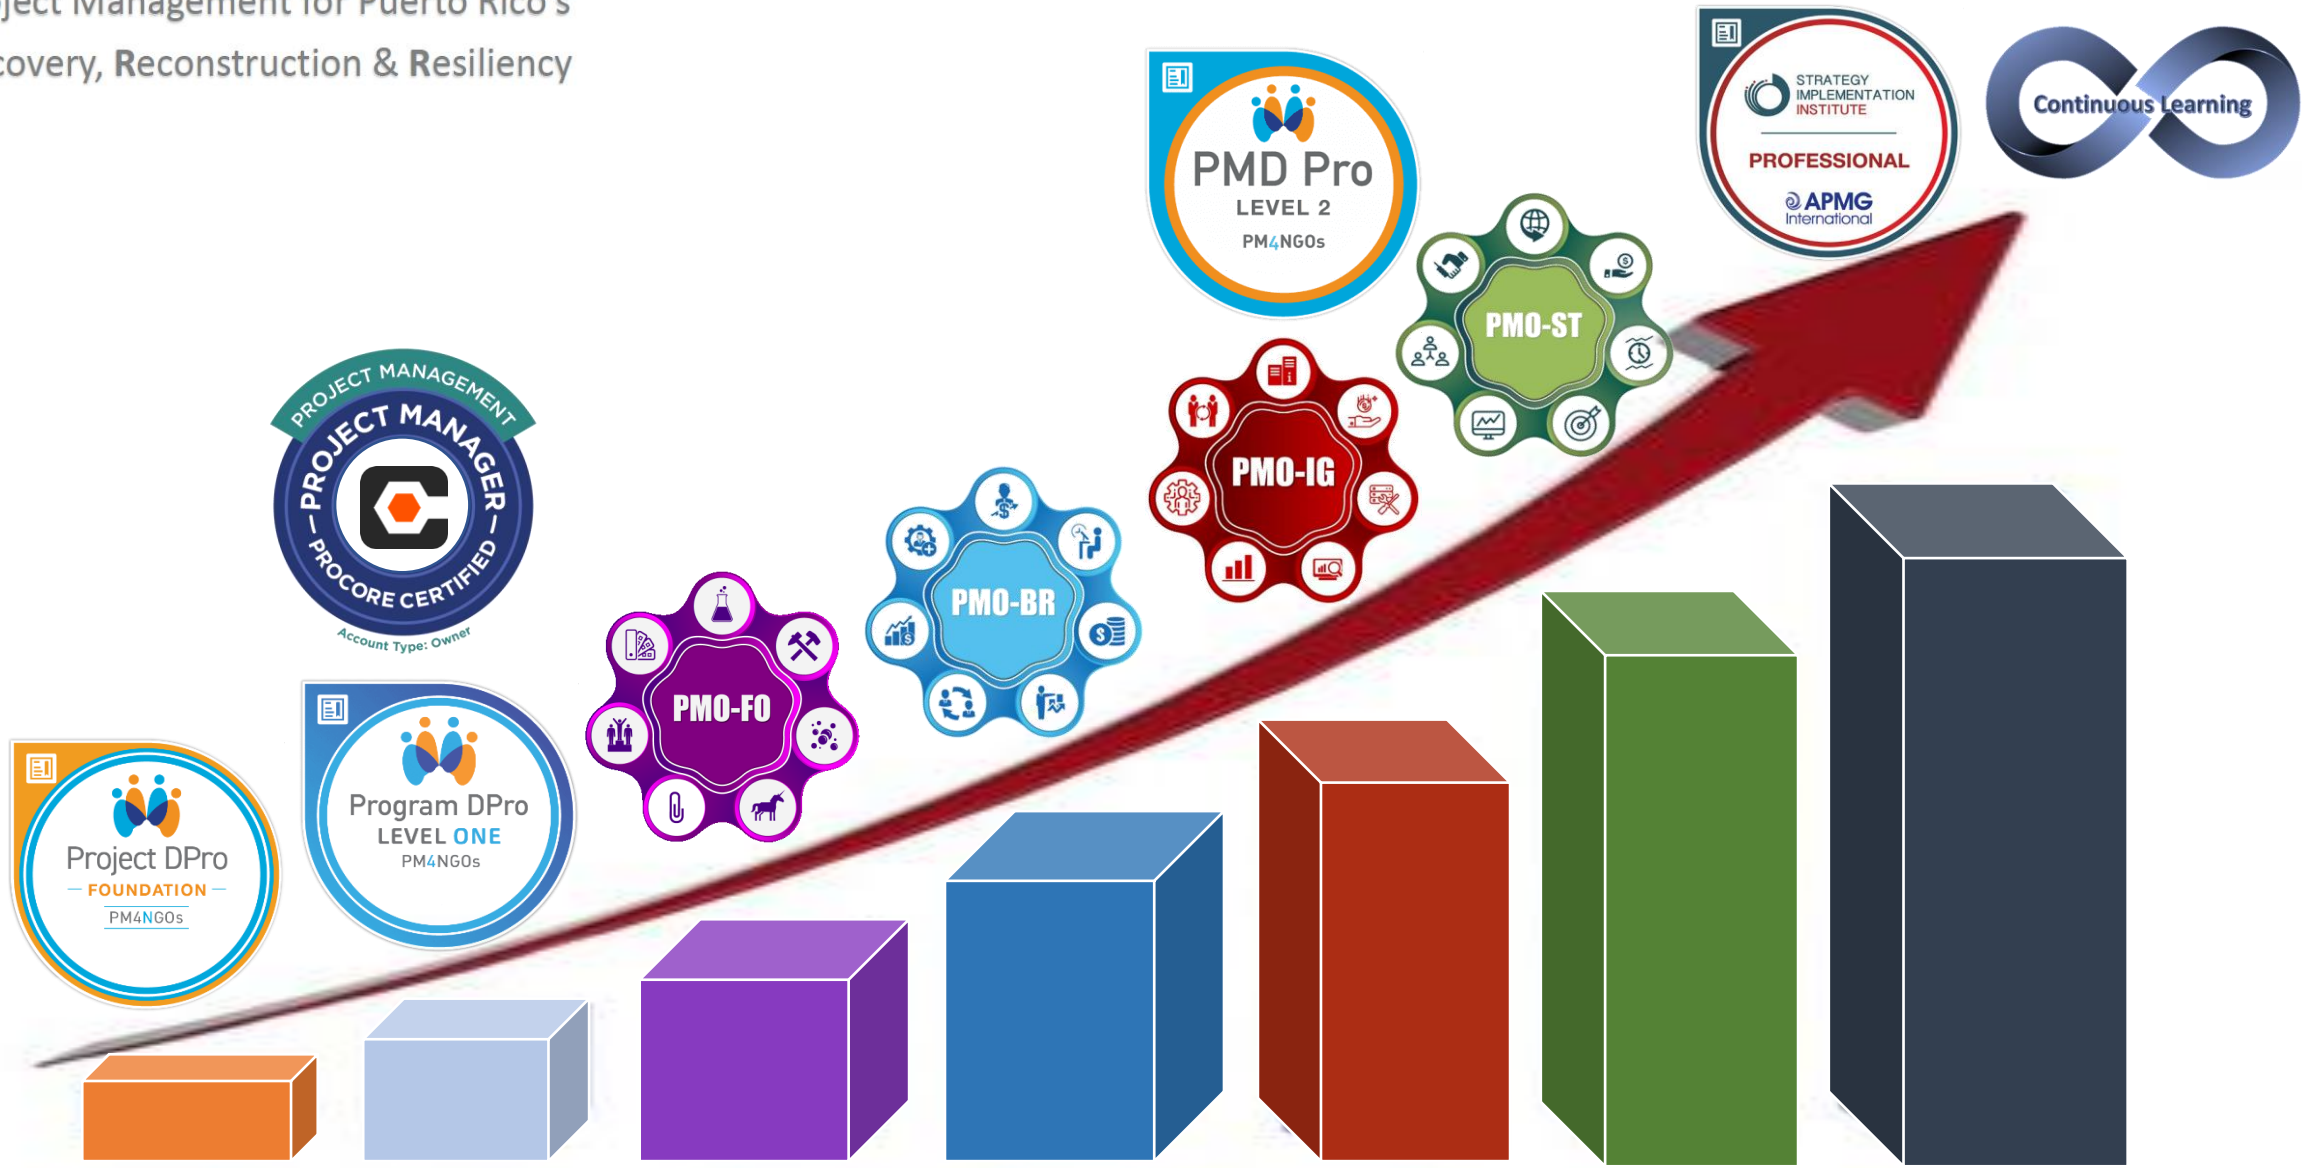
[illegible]ject Management for Puerto Rico's
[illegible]covery, Reconstruction & Resiliency

PMD Pro
LEVEL 2
PM4NGOs

STRATEGY IMPLEMENTATION INSTITUTE
PROFESSIONAL
APMG International

Continuous Learning

PMO-ST

PMO-IG

PMO-BR

PMO-FO

PROJECT MANAGEMENT
PROJECT MANAGER
PROCORE CERTIFIED
Account Type: Owner

Program DPro
LEVEL ONE
PM4NGOs

Project DPro
FOUNDATION
PM4NGOs